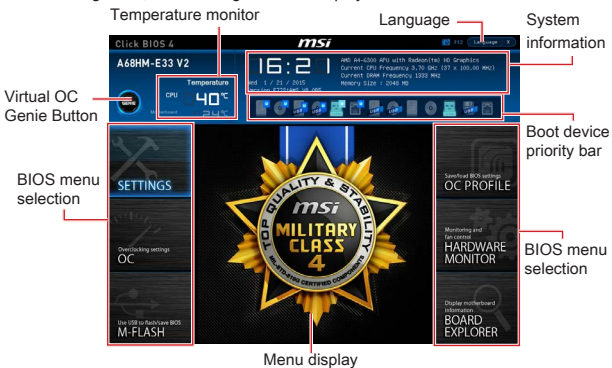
Temperature monitor

Language

System information

Click BIOS 4

msi

A68HM-E33 V2

F12

Language

Temperature

CPU

40℃

16:21

AMD A4-6300 APU with Radeon(tm) HD Graphics
Current CPU Frequency 3.70 GHz (37 x 100.00 MHz)
Current DRAM Frequency 1333 MHz
Memory Size : 2048 MB

1 / 21 / 2015

Virtual OC Genie Button

Boot device priority bar

BIOS menu selection

SETTINGS

Overclocking settings
OC

Use USB to flash/save BIOS
M-FLASH

TOP QUALITY & STABILITY

msi

MILITARY CLASS 4

Save/load BIOS settings
OC PROFILE

Monitoring and fan control
HARDWARE MONITOR

Display motherboard information
BOARD EXPLORER

BIOS menu selection

Menu display